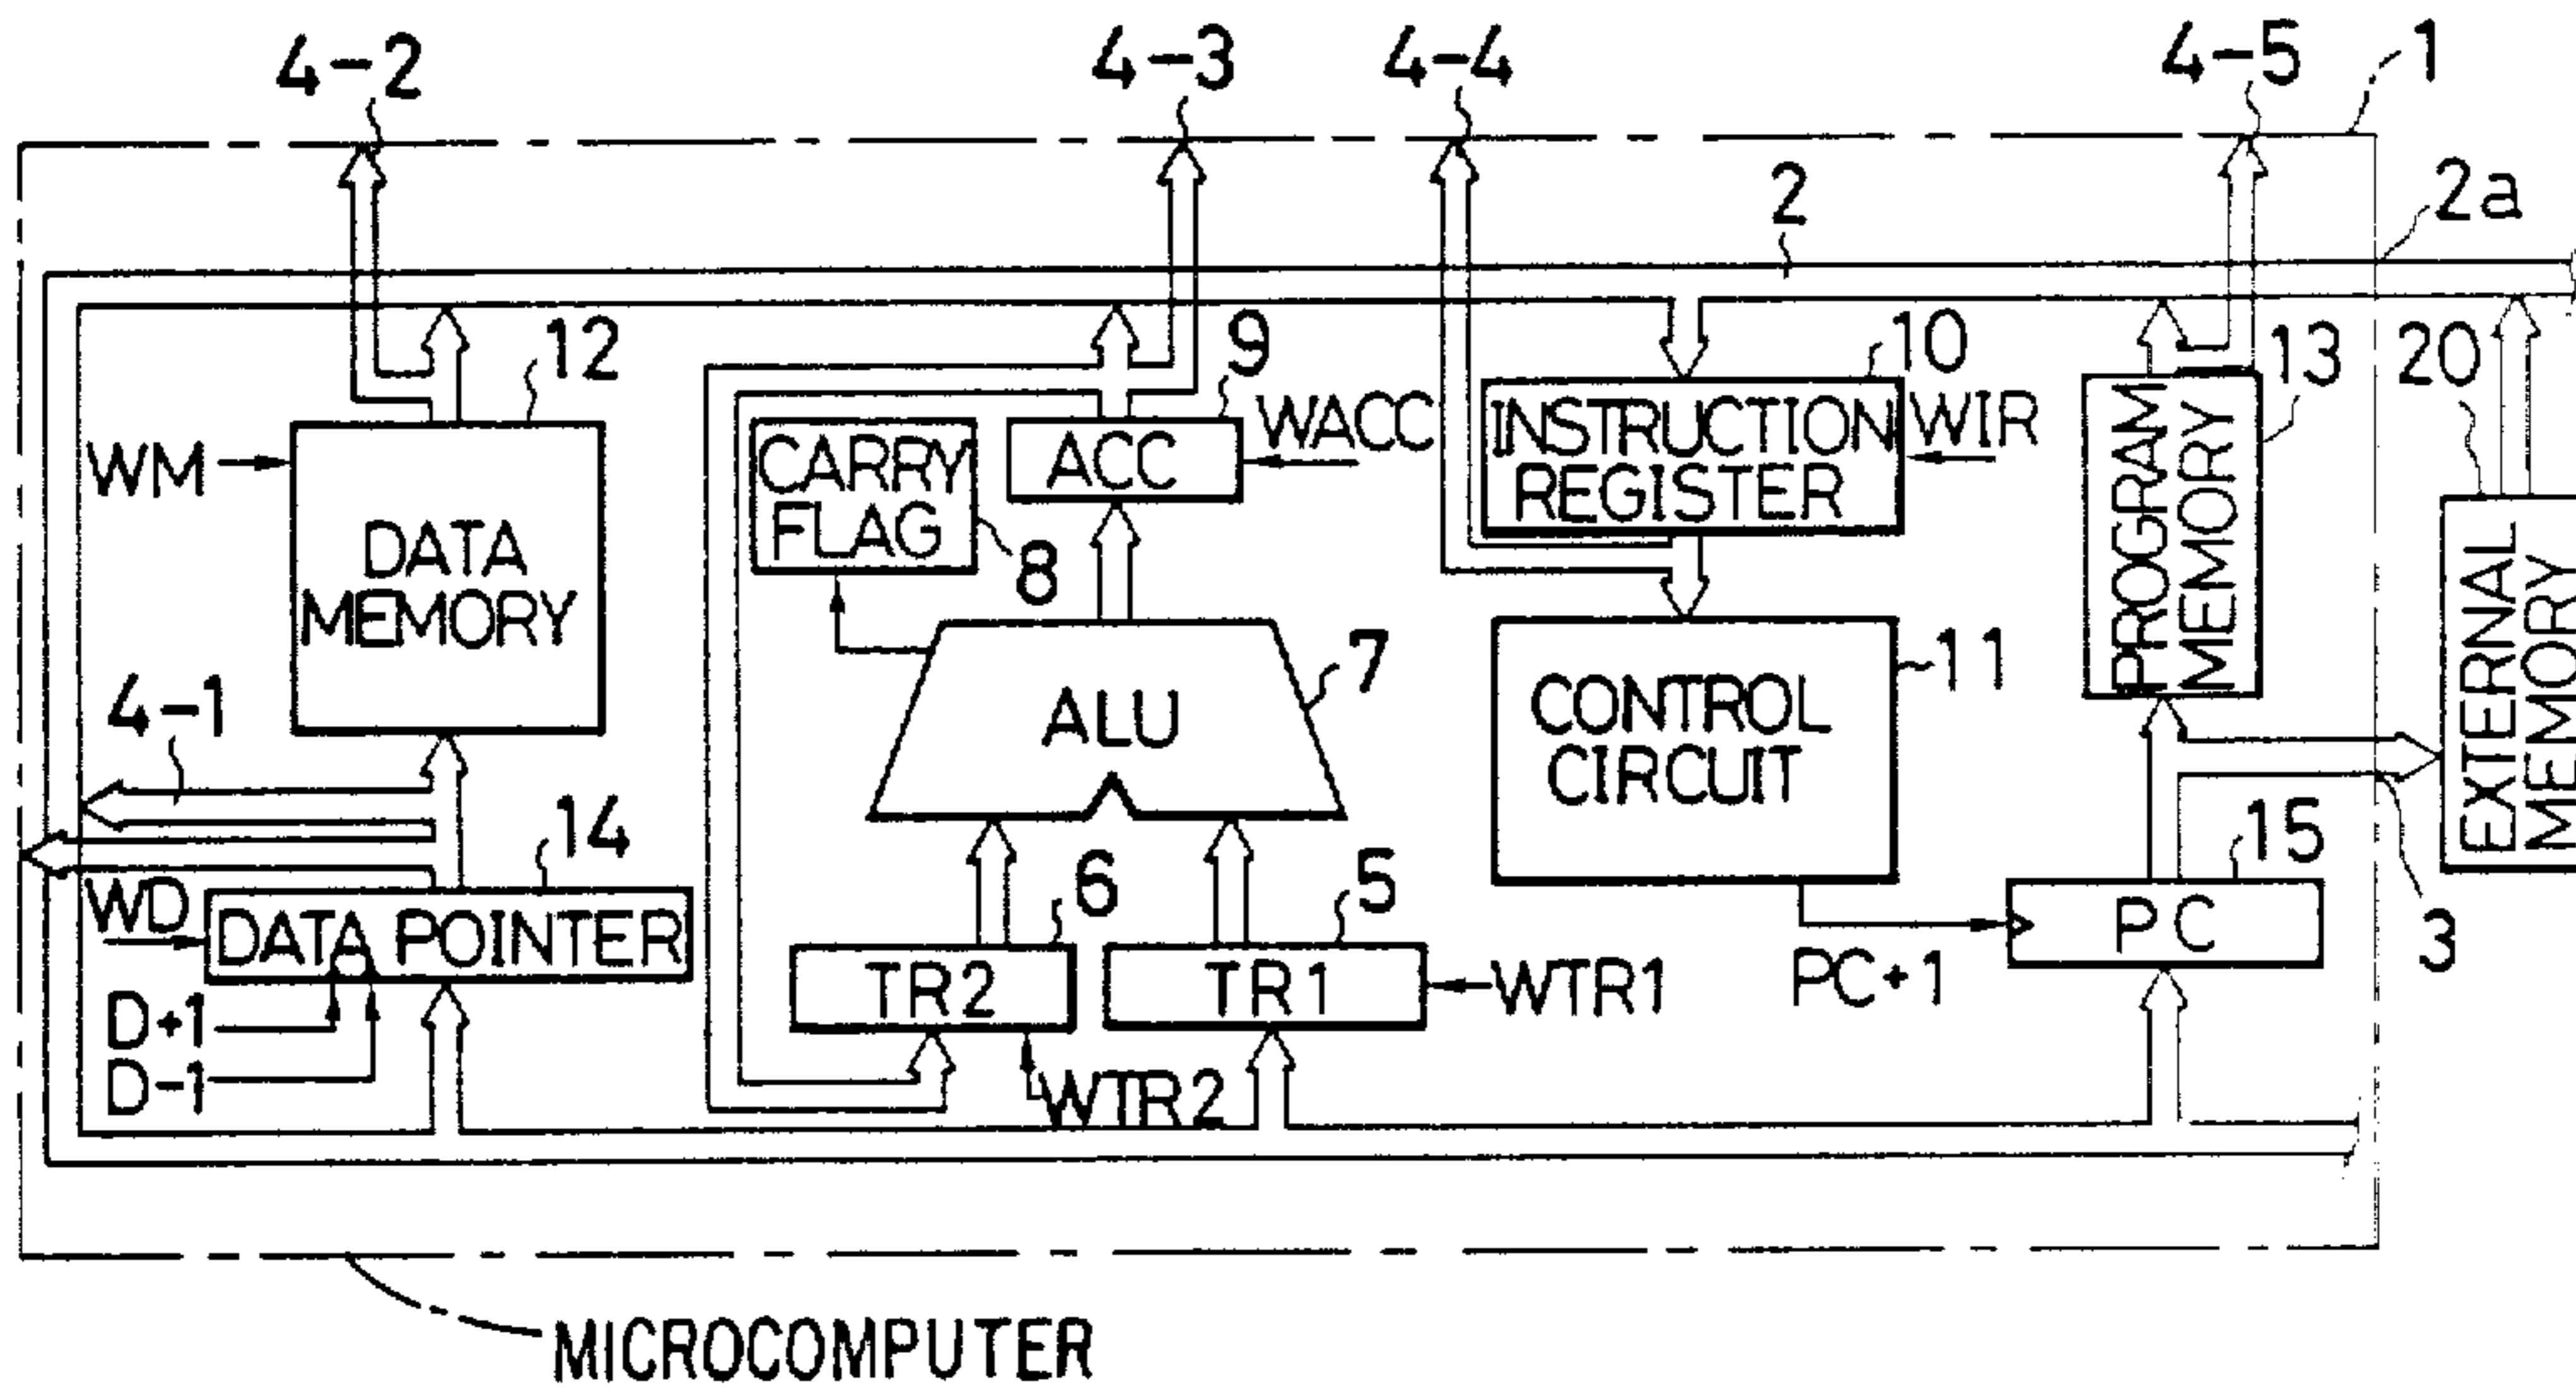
4-2
4-3
4-4
4-5
1
2
2a
12
9
10
13
20
WM
DATA MEMORY
CARRY FLAG
ACC
WACC
INSTRUCTION REGISTER
WIR
PROGRAM MEMORY
EXTERNAL MEMORY
8
7
ALU
11
CONTROL CIRCUIT
4-1
14
15
6
5
WD
DATA POINTER
TR2
TR1
WTR1
PC+1
PC
3
D+1
D-1
WTR2
MICROCOMPUTER